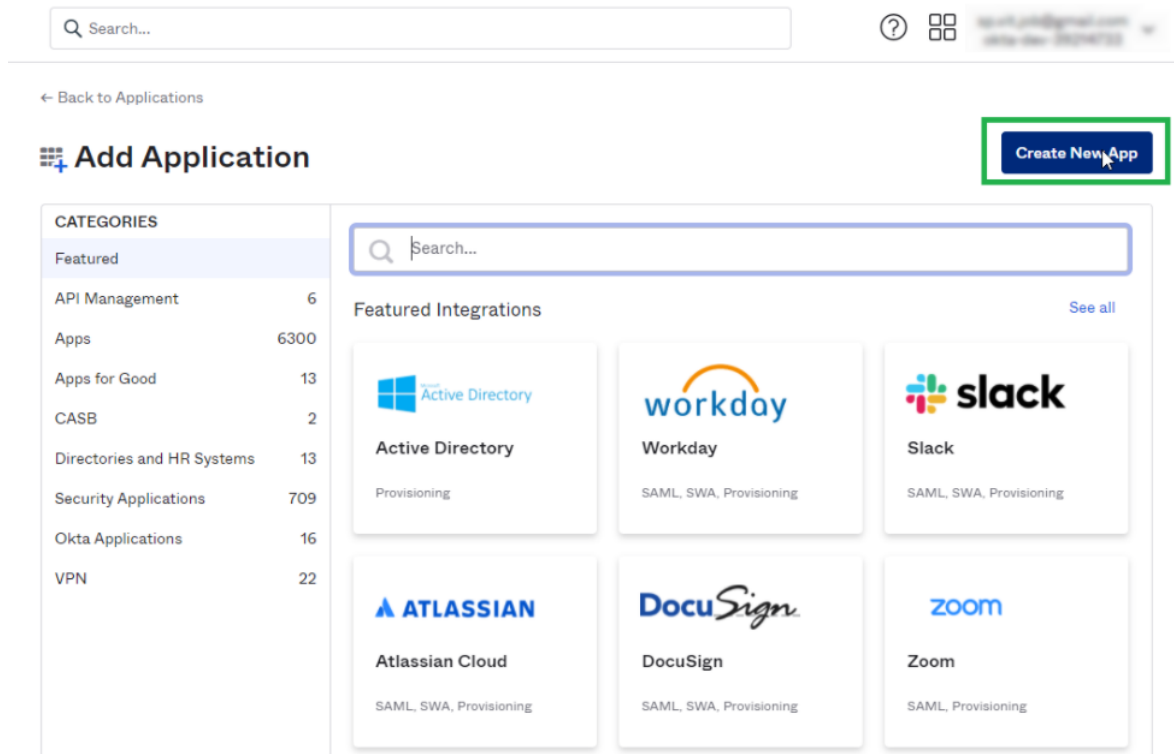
Search...

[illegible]
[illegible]

← Back to Applications

Add Application

Create New App

CATEGORIES

| | |
|---|---|
| Featured | |
| API Management | 6 |
| Apps | 6300 |
| Apps for Good | 13 |
| CASB | 2 |
| Directories and HR Systems | 13 |
| Security Applications | 709 |
| Okta Applications | 16 |
| VPN | 22 |

Search...

Featured Integrations

See all

Microsoft Active Directory
Active Directory
Provisioning

workday
Workday
SAML, SWA, Provisioning

slack
Slack
SAML, SWA, Provisioning

ATLASSIAN
Atlassian Cloud
SAML, SWA, Provisioning

DocuSign
DocuSign
SAML, SWA, Provisioning

zoom
Zoom
SAML, Provisioning